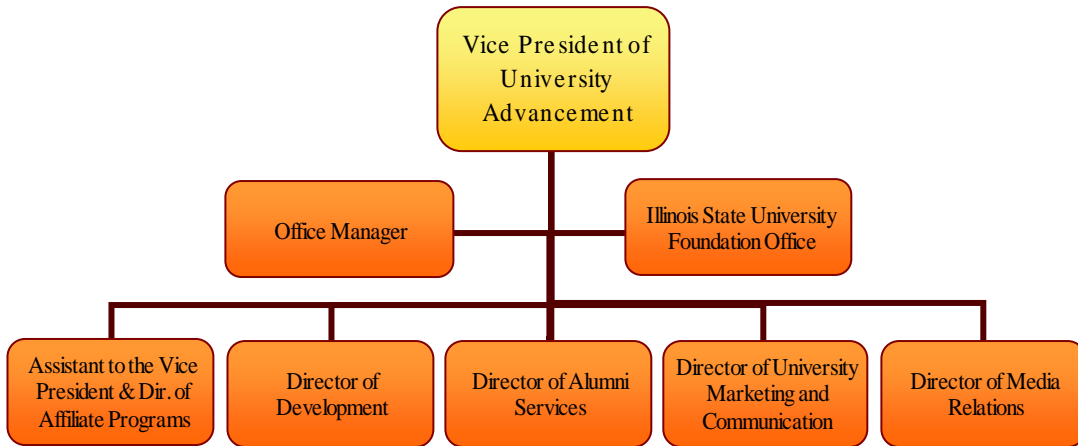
Vice President of University Advancement

Office Manager

Illinois State University Foundation Office

Assistant to the Vice President & Dir. of Affiliate Programs

Director of Development

Director of Alumni Services

Director of University Marketing and Communication

Director of Media Relations